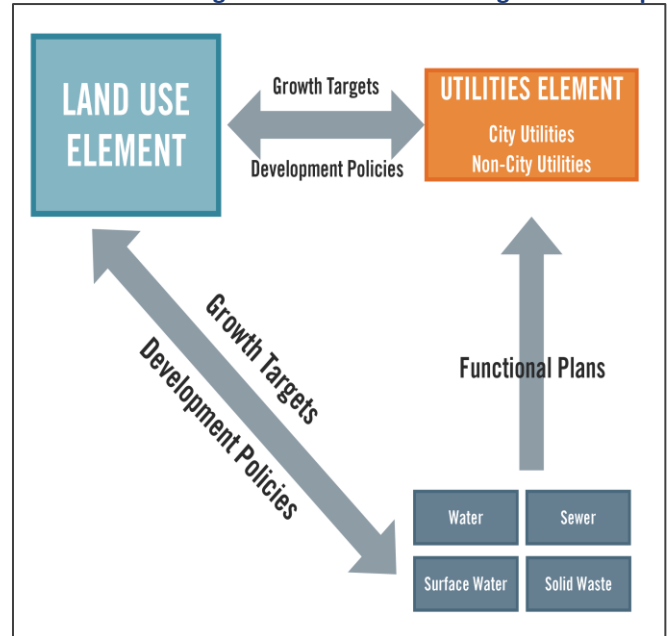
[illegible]

LAND USE ELEMENT

Growth Targets

Development Policies

UTILITIES ELEMENT

City Utilities
Non-City Utilities

Growth Targets

Development Policies

Functional Plans

| Water | Sewer |
|---|---|
| Surface Water | Solid Waste |